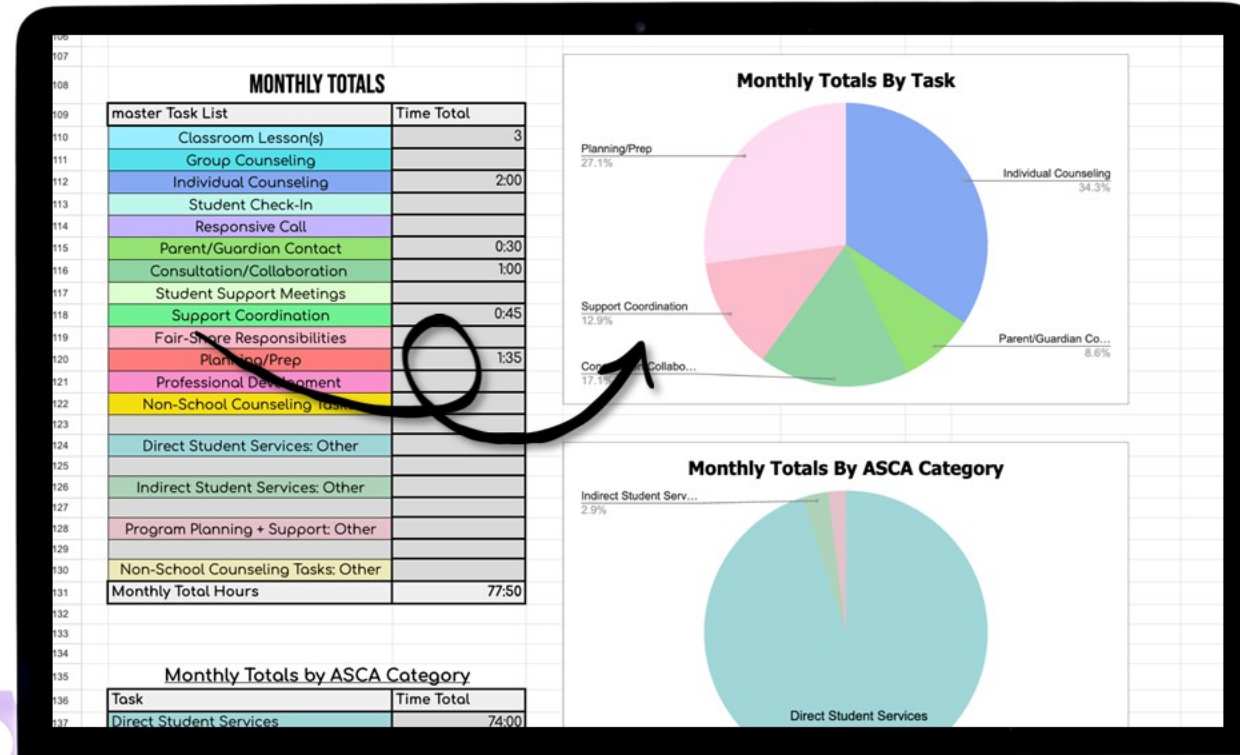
106
107
108 MONTHLY TOTALS

| master Task List | Time Total |
|---|---|
| Classroom Lesson(s) | 3 |
| Group Counseling | |
| Individual Counseling | 2:00 |
| Student Check-In | |
| Responsive Call | |
| Parent/Guardian Contact | 0:30 |
| Consultation/Collaboration | 1:00 |
| Student Support Meetings | |
| Support Coordination | 0:45 |
| Fair-Share Responsibilities | |
| Planning/Prep | 1:35 |
| Professional Development | |
| Non-School Counseling Tasks | |
| | |
| Direct Student Services: Other | |
| | |
| Indirect Student Services: Other | |
| | |
| Program Planning + Support: Other | |
| | |
| Non-School Counseling Tasks: Other | |
| Monthly Total Hours | 77:50 |

109 110 111 112 113 114 115 116 117 118 119 120 121 122 123 124 125 126 127 128 129 130 131 132 133 134 135 136 137

Monthly Totals by ASCA Category

| Task | Time Total |
|---|---|
| Direct Student Services | 74:00 |

Monthly Totals By Task

Planning/Prep
27.1%

Individual Counseling
34.3%

Support Coordination
12.9%

Parent/Guardian Co...
8.6%

Consultation/Collabo...
17.1%

Monthly Totals By ASCA Category

Indirect Student Serv...
2.9%

Direct Student Services